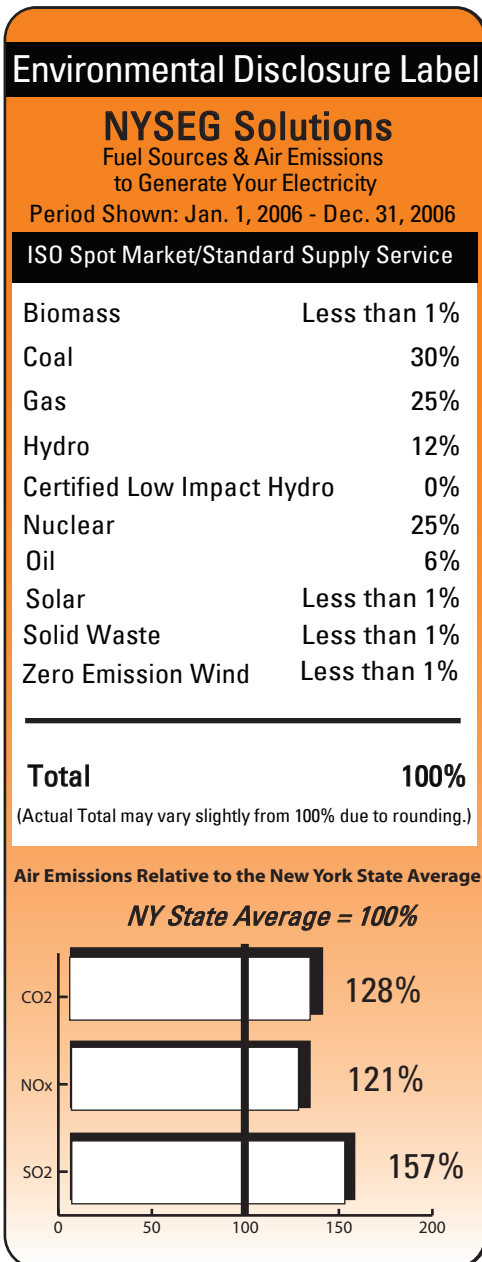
Environmental Disclosure Label

NYSEG Solutions
Fuel Sources & Air Emissions to Generate Your Electricity
Period Shown: Jan. 1, 2006 - Dec. 31, 2006

ISO Spot Market/Standard Supply Service

| | |
|---|---|
| Biomass | Less than 1% |
| Coal | 30% |
| Gas | 25% |
| Hydro | 12% |
| Certified Low Impact Hydro | 0% |
| Nuclear | 25% |
| Oil | 6% |
| Solar | Less than 1% |
| Solid Waste | Less than 1% |
| Zero Emission Wind | Less than 1% |

Total 100%

(Actual Total may vary slightly from 100% due to rounding.)

Air Emissions Relative to the New York State Average

NY State Average = 100%

CO2 128%
NOx 121%
SO2 157%

0 50 100 150 200